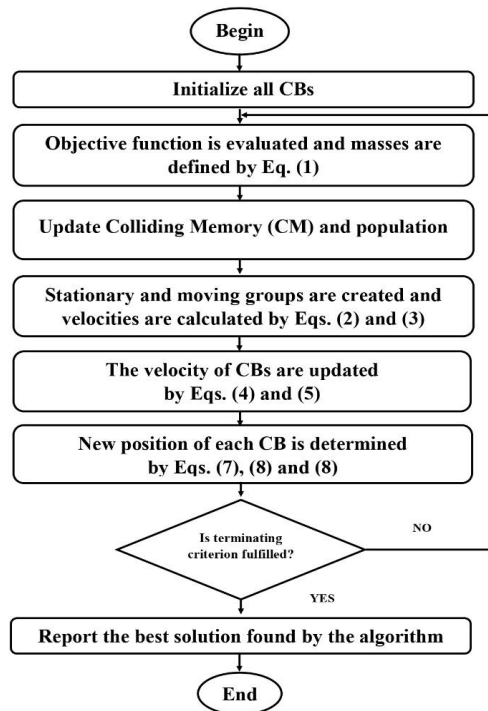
Begin

Initialize all CBs

Objective function is evaluated and masses are defined by Eq. (1)

Update Colliding Memory (CM) and population

Stationary and moving groups are created and velocities are calculated by Eqs. (2) and (3)

The velocity of CBs are updated by Eqs. (4) and (5)

New position of each CB is determined by Eqs. (7), (8) and (8)

Is terminating criterion fulfilled?

NO

YES

Report the best solution found by the algorithm

End